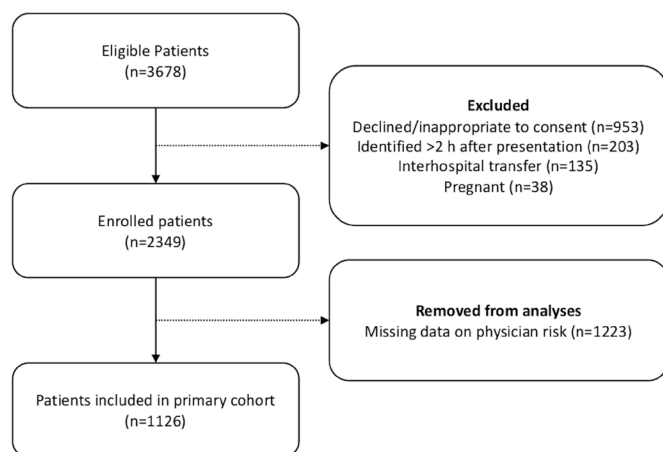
Eligible Patients
(n=3678)

Excluded
Declined/inappropriate to consent (n=953)
Identified >2 h after presentation (n=203)
Interhospital transfer (n=135)
Pregnant (n=38)

Enrolled patients
(n=2349)

Removed from analyses
Missing data on physician risk (n=1223)

Patients included in primary cohort
(n=1126)